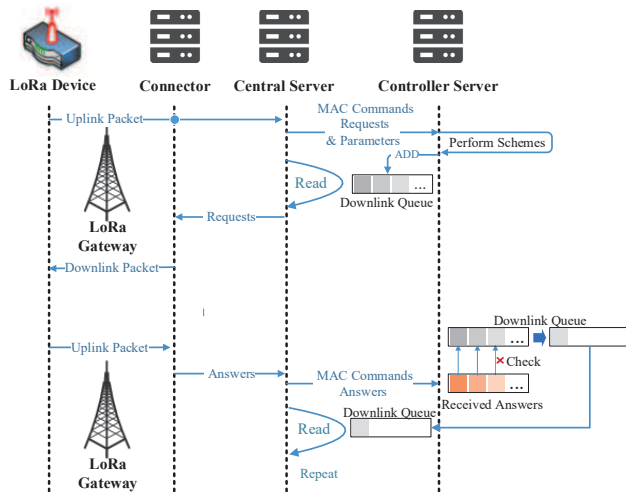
LoRa Device

Connector

Central Server

Controller Server

Uplink Packet

MAC Commands Requests & Parameters

Perform Schemes

ADD

Read

...

Downlink Queue

LoRa Gateway

Requests

Downlink Packet

Downlink Queue

...

Uplink Packet

Check

Answers

MAC Commands Answers

...

Received Answers

Downlink Queue

Read

LoRa Gateway

Repeat